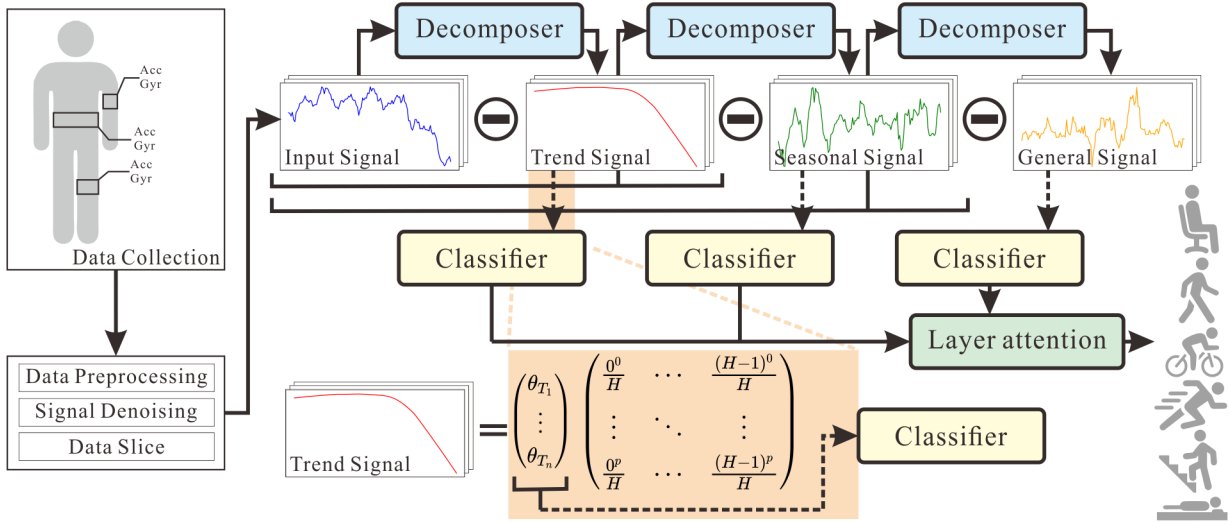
Acc
Gyr

Acc
Gyr

Acc
Gyr

Data Collection

Data Preprocessing

Signal Denoising

Data Slice

Decomposer

Decomposer

Decomposer

Input Signal

Trend Signal

Seasonal Signal

General Signal

Classifier

Classifier

Classifier

Layer attention

Trend Signal

$= \begin{pmatrix} \theta_{T_1} \\ \vdots \\ \theta_{T_n} \end{pmatrix} \begin{pmatrix} \frac{0^0}{H} & \cdots & \frac{(H-1)^0}{H} \\ \vdots & \ddots & \vdots \\ \frac{0^p}{H} & \cdots & \frac{(H-1)^p}{H} \end{pmatrix}$

Classifier